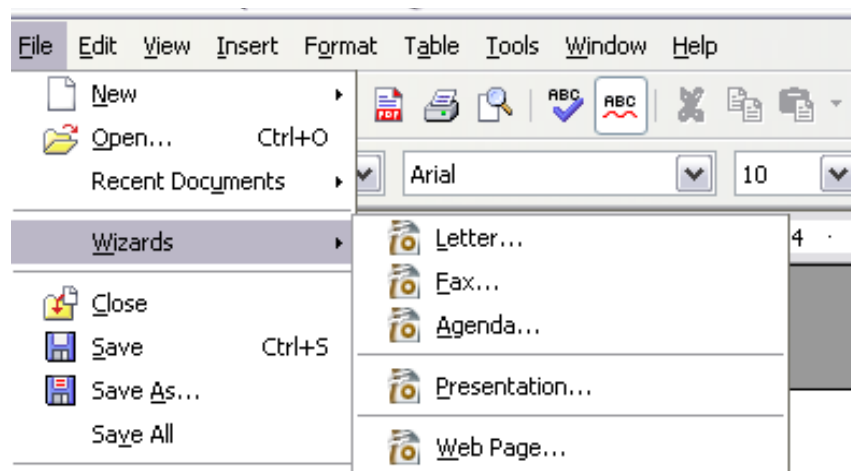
File Edit View Insert Format Table Tools Window Help

New
Open... Ctrl+O
Recent Documents

Wizards

Close
Save Ctrl+S
Save As...
Save All

ABC
ABC

Arial
10

Letter...
Fax...
Agenda...

Presentation...

Web Page...

4